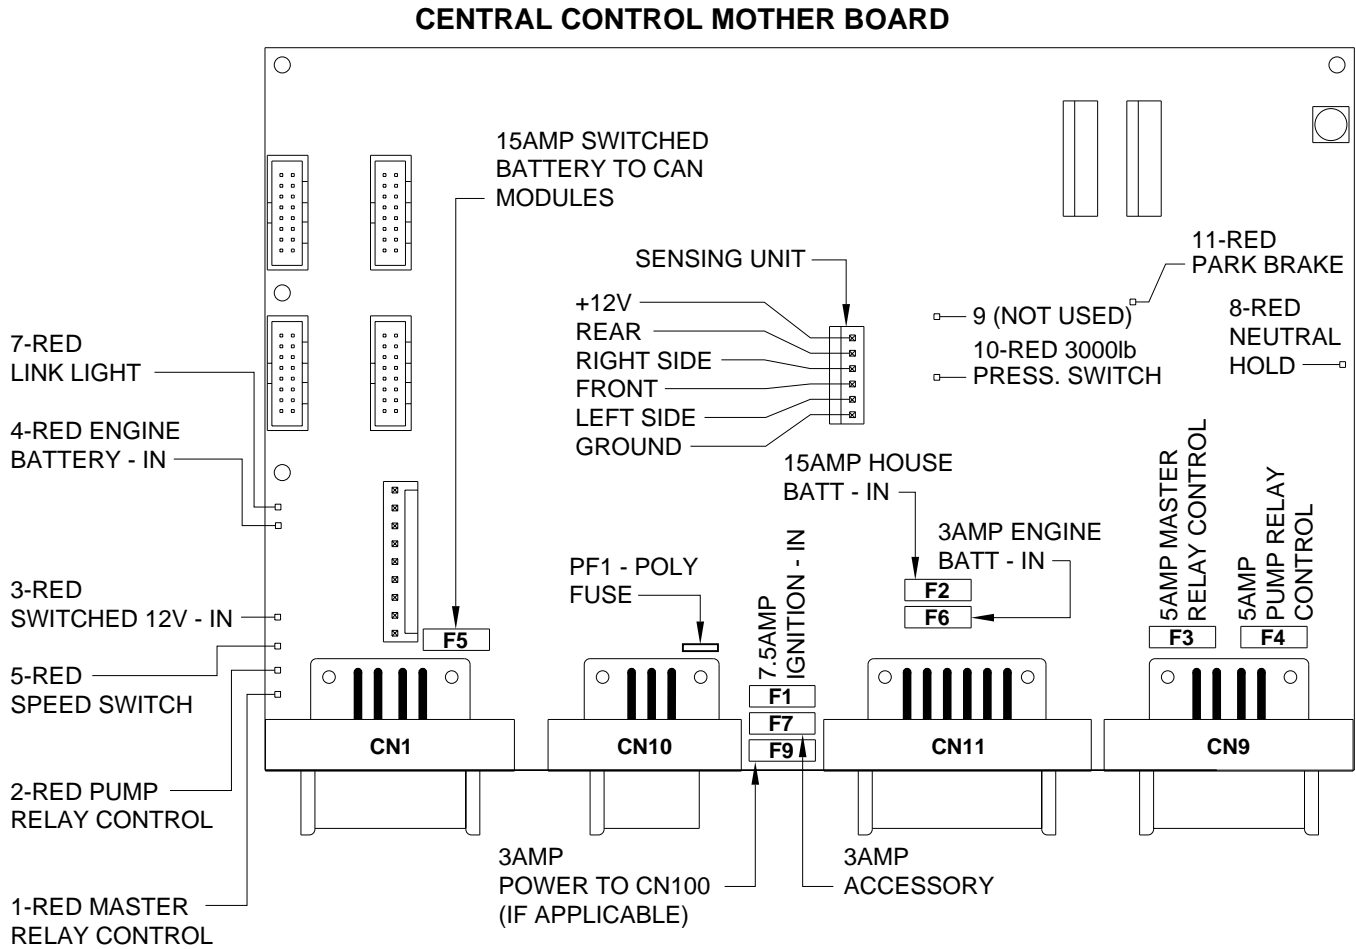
CENTRAL CONTROL MOTHER BOARD

15AMP SWITCHED BATTERY TO CAN MODULES

SENSING UNIT

+12V
REAR
RIGHT SIDE
FRONT
LEFT SIDE
GROUND

11-RED PARK BRAKE

9 (NOT USED)

10-RED 3000lb PRESS. SWITCH

8-RED NEUTRAL HOLD

7-RED LINK LIGHT

4-RED ENGINE BATTERY - IN

15AMP HOUSE BATT - IN

3AMP ENGINE BATT - IN

5AMP MASTER RELAY CONTROL

5AMP PUMP RELAY CONTROL

3-RED SWITCHED 12V - IN

PF1 - POLY FUSE

7.5AMP IGNITION - IN

F2
F6
F3
F4
F5

5-RED SPEED SWITCH

F1
F7
F9

CN1
CN10
CN11
CN9

2-RED PUMP RELAY CONTROL

3AMP POWER TO CN100 (IF APPLICABLE)

3AMP ACCESSORY

1-RED MASTER RELAY CONTROL